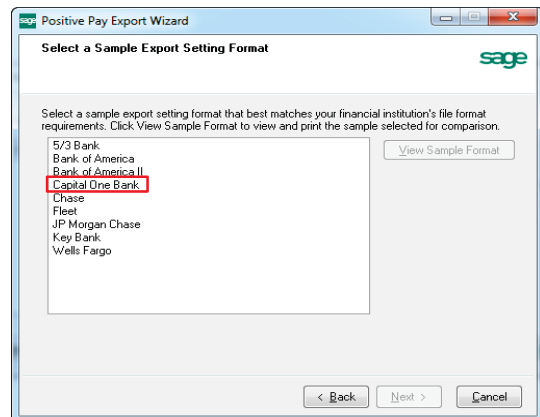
sage Positive Pay Export Wizard

Select a Sample Export Setting Format

sage

Select a sample export setting format that best matches your financial institution's file format requirements. Click View Sample Format to view and print the sample selected for comparison.

5/3 Bank
Bank of America
Bank of America II
Capital One Bank
Chase
Fleet
JP Morgan Chase
Key Bank
Wells Fargo

View Sample Format

< Back
Next >
Cancel